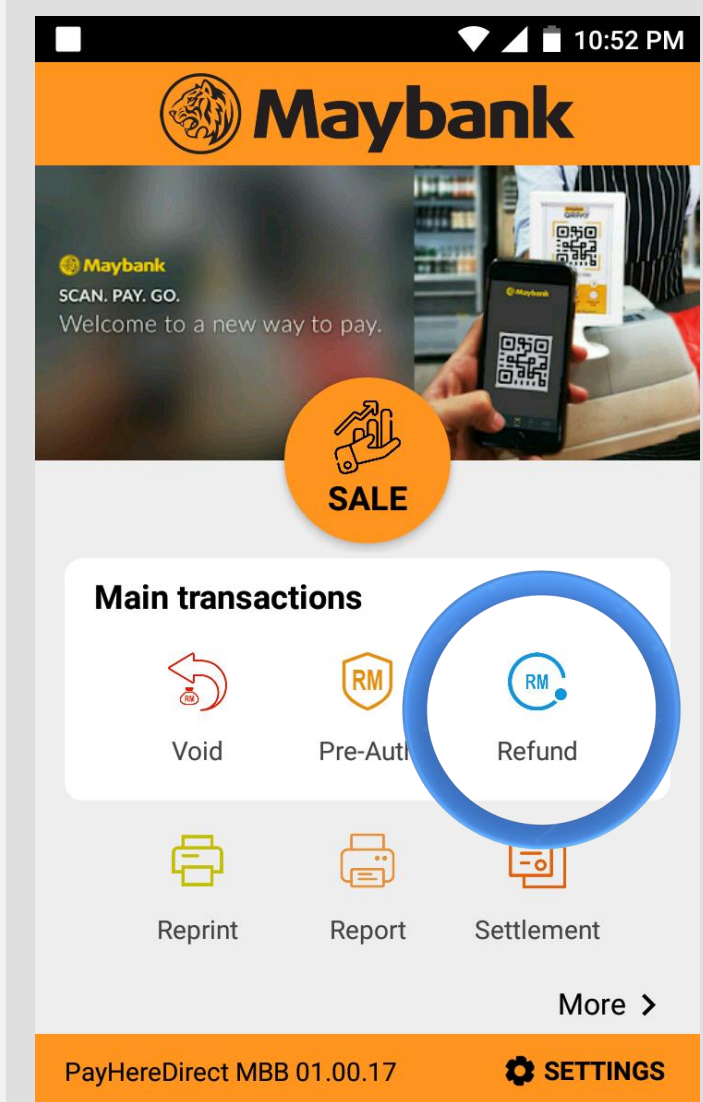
10:52 PM

Maybank

Maybank
SCAN. PAY. GO.
Welcome to a new way to pay.

Maybank

SALE

Main transactions

RM
Void

RM
Pre-Auth

RM
Refund

Reprint

Report

Settlement

More >

PayHereDirect MBB 01.00.17

SETTINGS